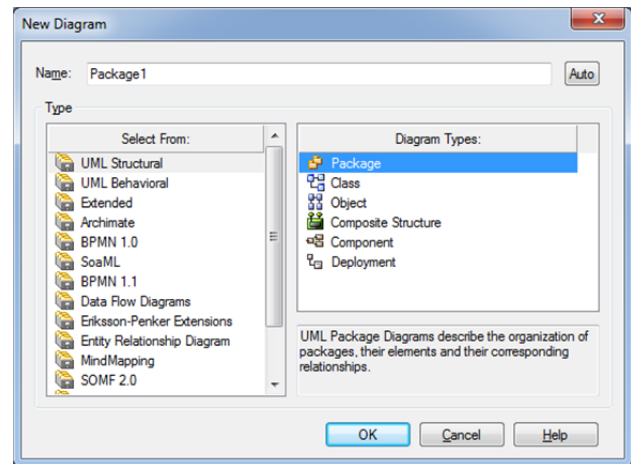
New Diagram

Name: Package1

Auto

Type

Select From:

UML Structural
UML Behavioral
Extended
Archimate
BPMN 1.0
SoaML
BPMN 1.1
Data Flow Diagrams
Eriksson-Penker Extensions
Entity Relationship Diagram
MindMapping
SOMF 2.0

Diagram Types:

Package
Class
Object
Composite Structure
Component
Deployment

UML Package Diagrams describe the organization of packages, their elements and their corresponding relationships.

OK

Cancel

Help